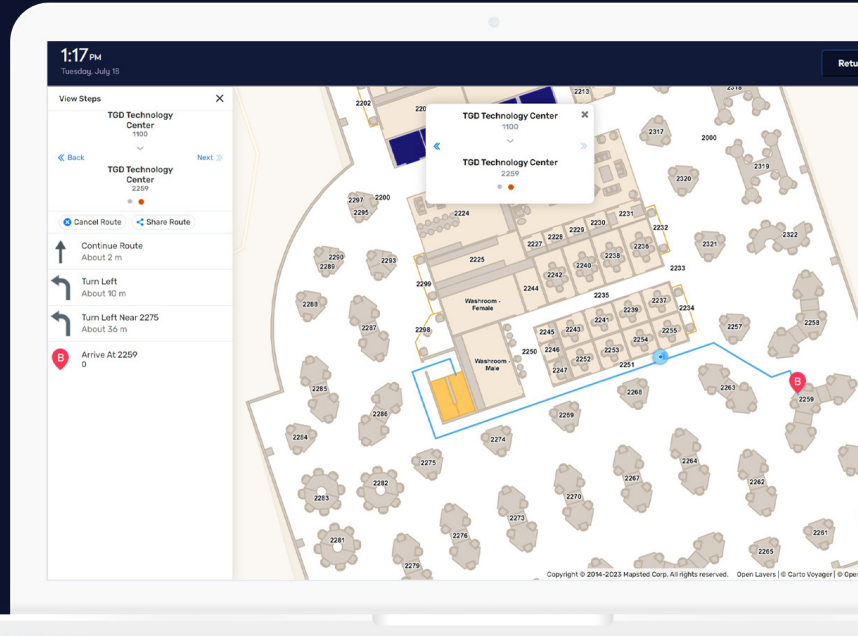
1:17 PM
Tuesday, July 18

Retu

View Steps

TGD Technology Center
1100

« Back

Next »

TGD Technology Center
2259

Cancel Route

Share Route

Continue Route
About 2 m

Turn Left
About 10 m

Turn Left Near 2275
About 36 m

B

Arrive At 2259
0

TGD Technology Center
1100

TGD Technology Center
2259

2202
220
2213
2318
2317
2000
2319
2320
2297
2200
2295
2224
2231
2230
2232
2228
2229
2227
2236
2321
2322
2290
2289
2293
2225
2240
2238
2233
2242
2299
2244
2235
2237
2234
2288
Washroom - Female
2241
2239
2258
2257
2287
2298
2243
2255
2245
2254
2246
2250
2253
Washroom - Male
2252
2251
2247
2263
2285
B
2259
2268
2286
2269
2284
2274
2264
2275
2267
2262
2282
2283
2270
2273
2276
2261
2281
2265
2279

Copyright © 2014-2023 Mapsted Corp. All rights reserved. Open Layers | © Carto Voyager | © Ope